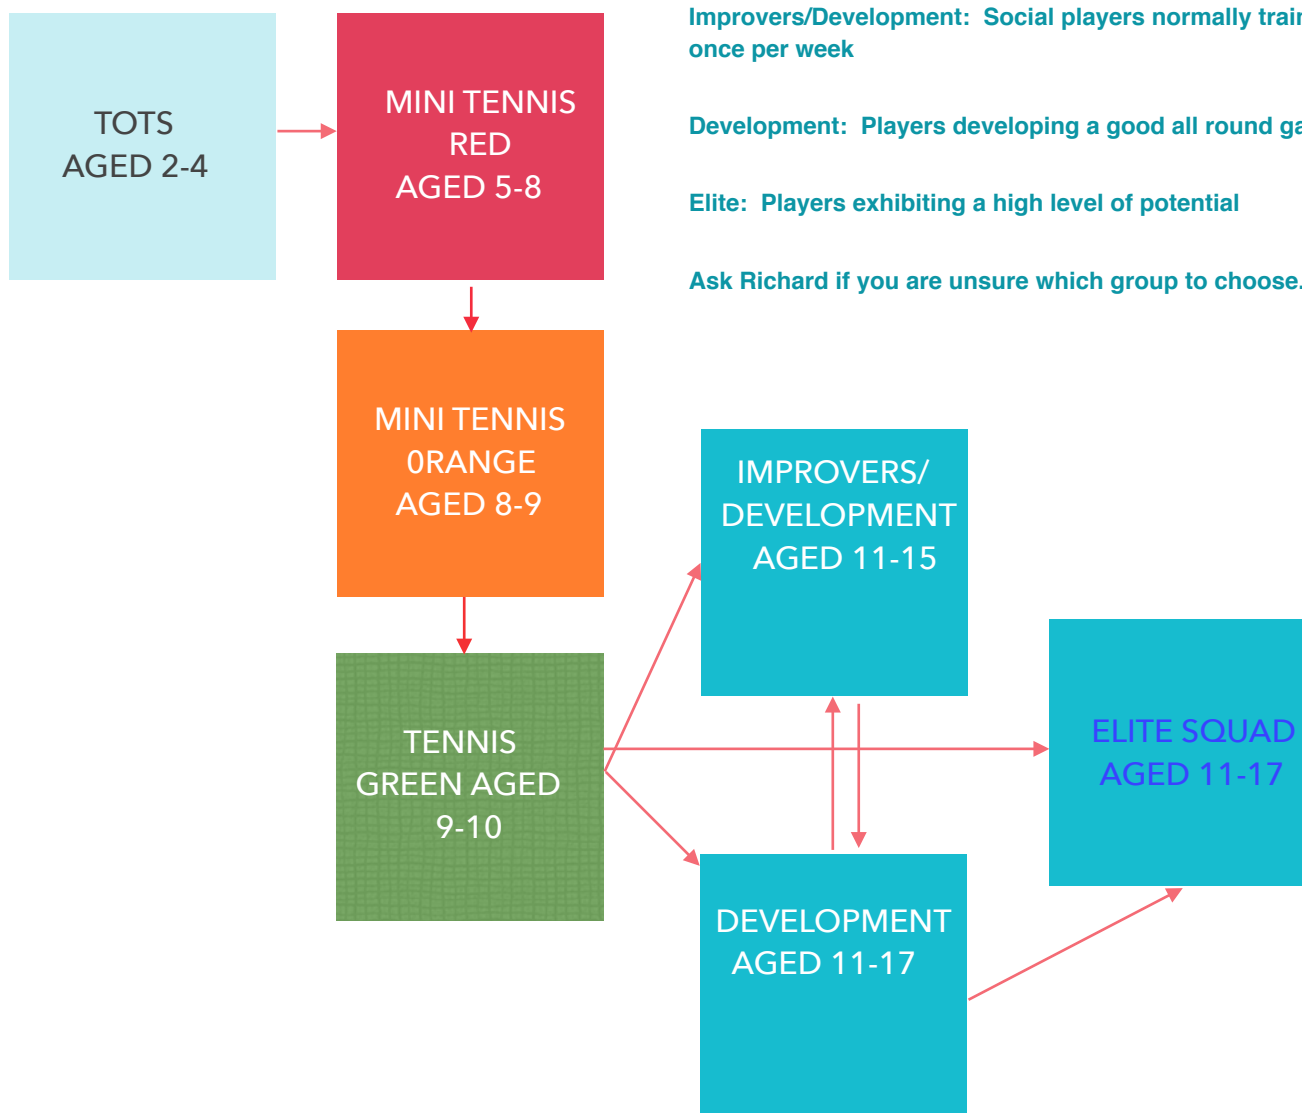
TOTS
AGED 2-4

MINI TENNIS
RED
AGED 5-8

Improvers/Development: Social players normally trai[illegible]
once per week

Development: Players developing a good all round ga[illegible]

Elite: Players exhibiting a high level of potential

Ask Richard if you are unsure which group to choose.

MINI TENNIS
0RANGE
AGED 8-9

IMPROVERS/
DEVELOPMENT
AGED 11-15

TENNIS
GREEN AGED
9-10

ELITE SQUAD
AGED 11-17

DEVELOPMENT
AGED 11-17